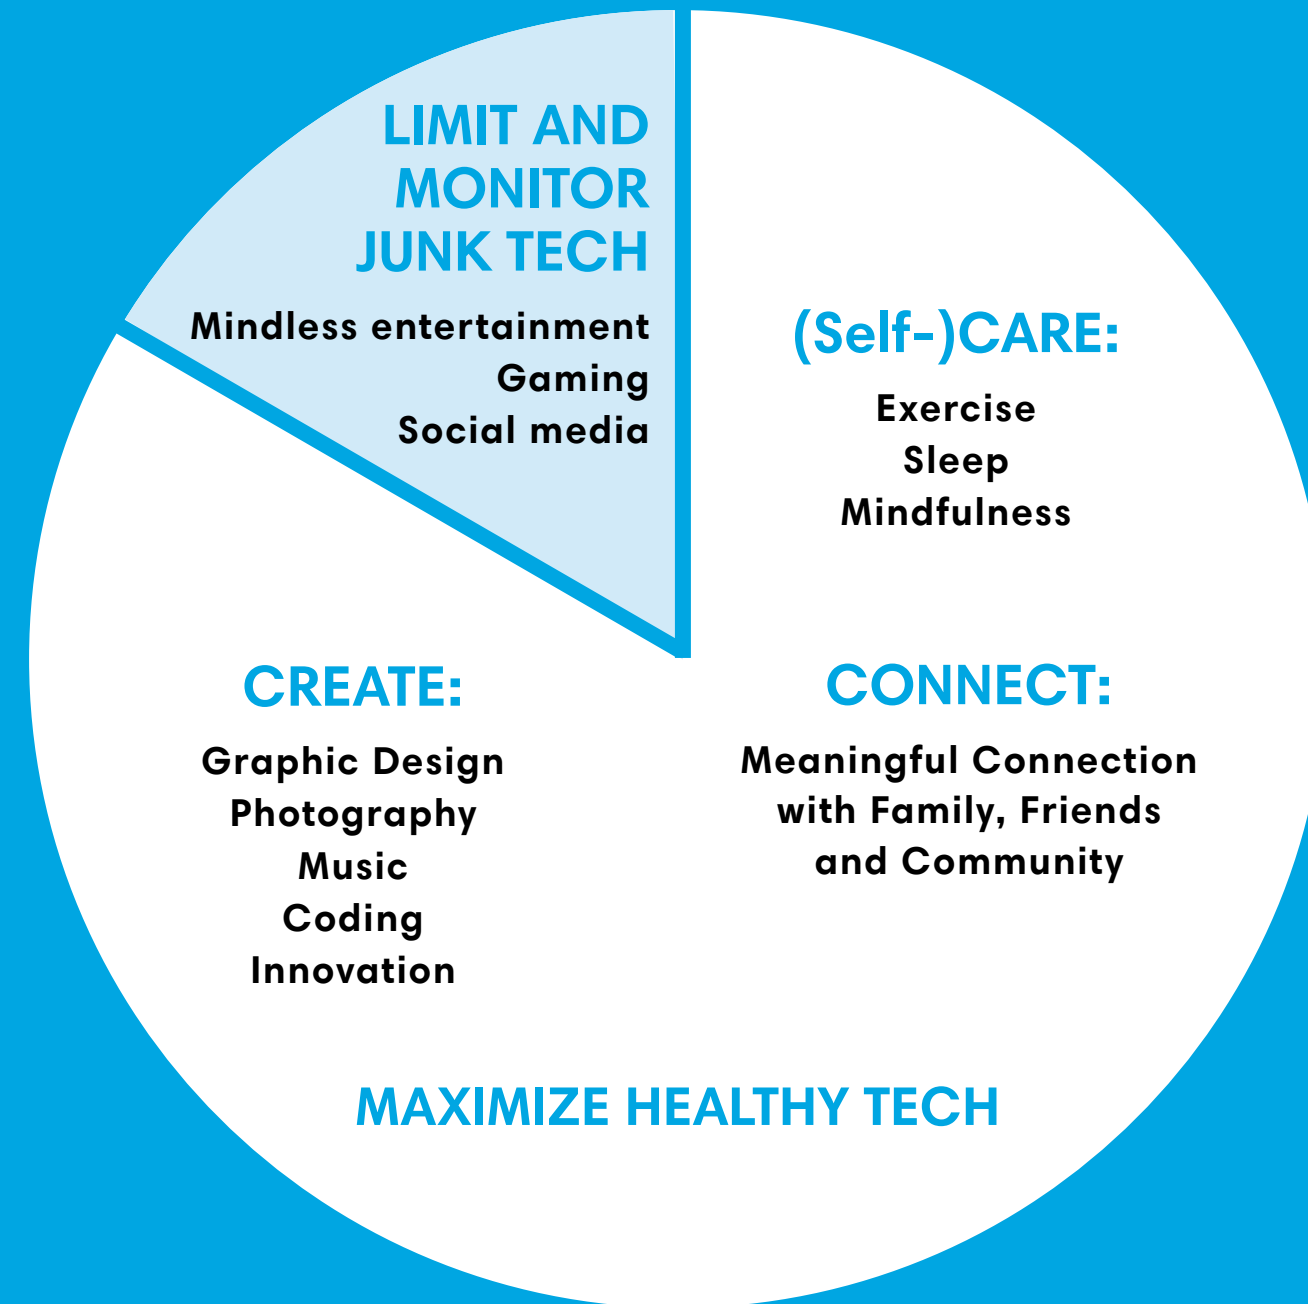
LIMIT AND MONITOR JUNK TECH

Mindless entertainment
Gaming
Social media

(Self-)CARE:

Exercise
Sleep
Mindfulness

CREATE:

Graphic Design
Photography
Music
Coding
Innovation

CONNECT:

Meaningful Connection with Family, Friends and Community

MAXIMIZE HEALTHY TECH